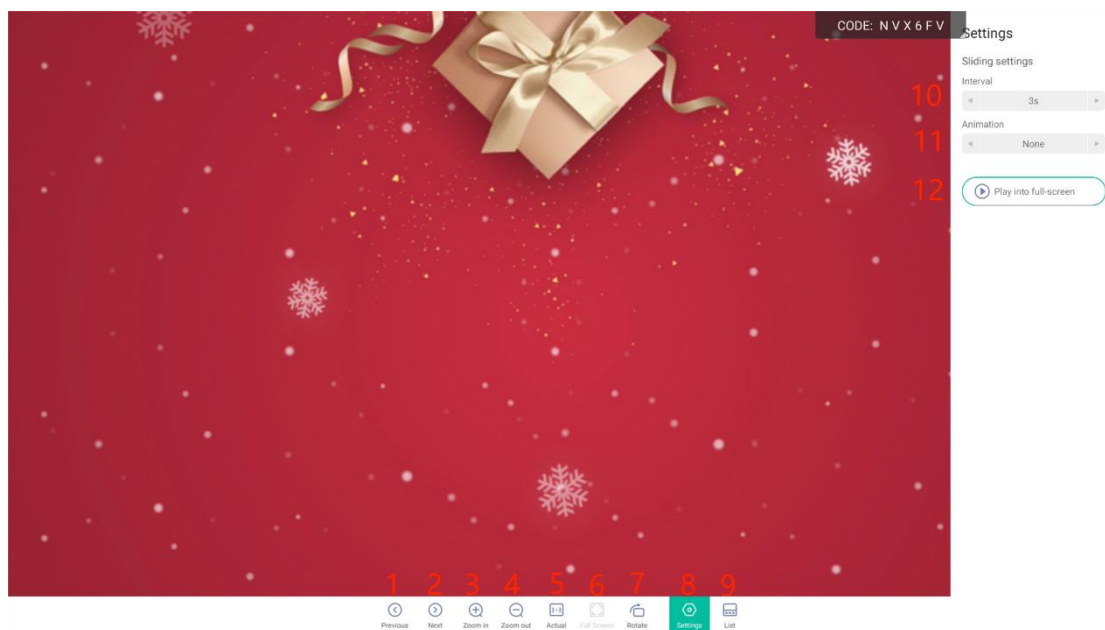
CODE: N V X 6 F V

Settings

Sliding settings

Interval

10

3s

Animation

11

None

12

Play into full-screen

1 Previous
2 Next
3 Zoom in
4 Zoom out
5 Actual
6 Full Screen
7 Rotate
8 Settings
9 List